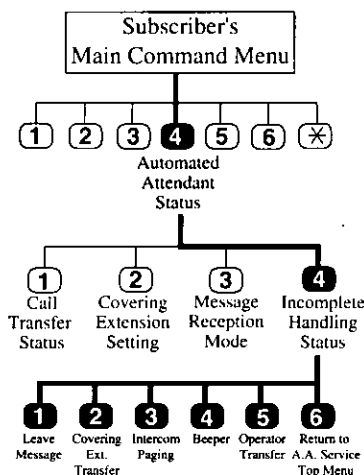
Subscriber's Main Command Menu

1 2 3 4 5 6 ✳

Automated Attendant Status

1 Call Transfer Status

2 Covering Extension Setting

3 Message Reception Mode

4 Incomplete Handling Status

1 Leave Message

2 Covering Ext. Transfer

3 Intercom Paging

4 Beeper

5 Operator Transfer

6 Return to A.A. Service Top Menu